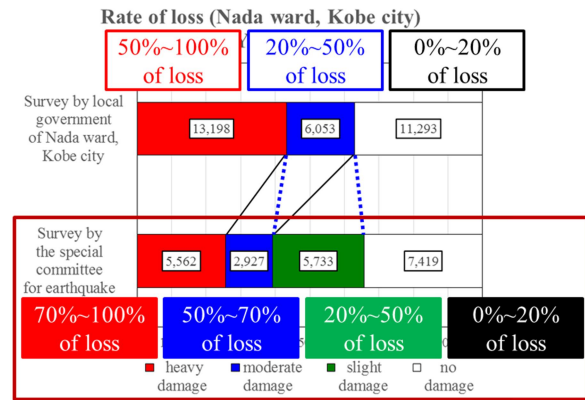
Rate of loss (Nada ward, Kobe city)

50%~100% of loss

20%~50% of loss

0%~20% of loss

Survey by local government of Nada ward, Kobe city

13,198

6,053

11,293

Survey by the special committee for earthquake

5,562

2,927

5,733

7,419

70%~100% of loss

50%~70% of loss

20%~50% of loss

0%~20% of loss

heavy damage

moderate damage

slight damage

no damage